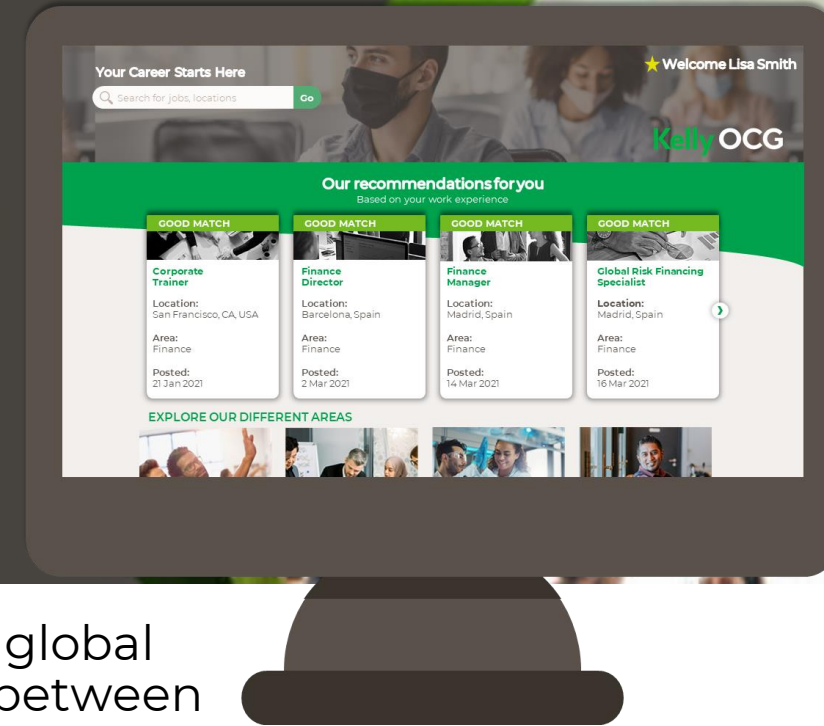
Your Career Starts Here

Search for jobs, locations

Go

Welcome Lisa Smith

Kelly OCG

Our recommendations for you
Based on your work experience

GOOD MATCH
Corporate Trainer
Location:
San Francisco, CA, USA
Area:
Finance
Posted:
21 Jan 2021

GOOD MATCH
Finance Director
Location:
Barcelona, Spain
Area:
Finance
Posted:
2 Mar 2021

GOOD MATCH
Finance Manager
Location:
Madrid, Spain
Area:
Finance
Posted:
14 Mar 2021

GOOD MATCH
Global Risk Financing Specialist
Location:
Madrid, Spain
Area:
Finance
Posted:
16 Mar 2021

EXPLORE OUR DIFFERENT AREAS

global
between